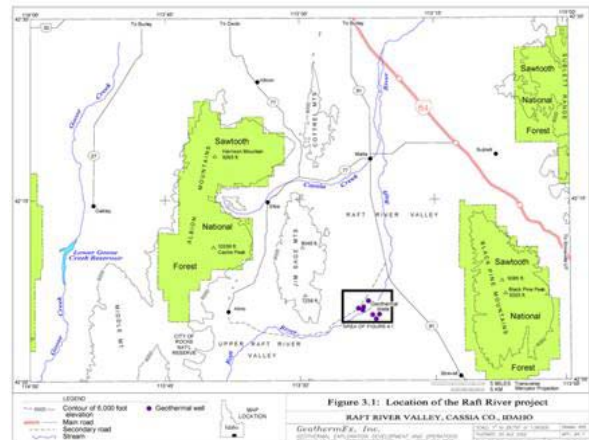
Sawtooth
National
Forest

Sawtooth
National
Forest

Sawtooth
National
Forest

ALBION MOUNTAINS

Goose Creek

Lower Goose Creek Reservoir

Cassia Creek

RAFT RIVER VALLEY

UPPER RAFT RIVER VALLEY

BLACK PINE MOUNTAINS

JIM SAGE MTS

COTTREL MTS

MIDDLE MT

CITY OF ROCKS NAT'L RESERVE

Raft River

Oakley

Elba

Malta

Almo

Geothermal wells

AREA OF FIGURE 4-1

LEGEND

Contour of 6,000 foot elevation

Main road

Secondary road

Stream

Geothermal well

MAP LOCATION

Figure 3.1: Location of the Raft River project

RAFT RIVER VALLEY, CASSIA CO., IDAHO

GeothermEx, Inc.

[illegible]